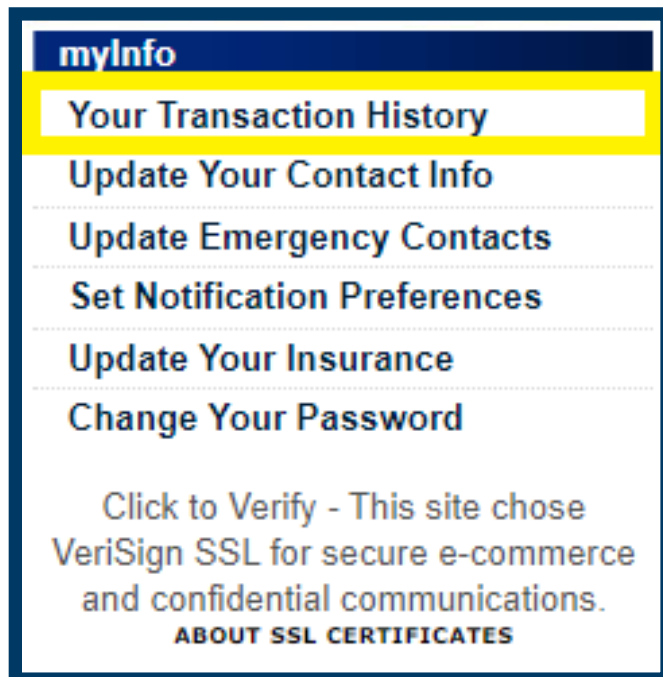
myInfo

Your Transaction History

Update Your Contact Info

Update Emergency Contacts

Set Notification Preferences

Update Your Insurance

Change Your Password

Click to Verify - This site chose VeriSign SSL for secure e-commerce and confidential communications.

ABOUT SSL CERTIFICATES